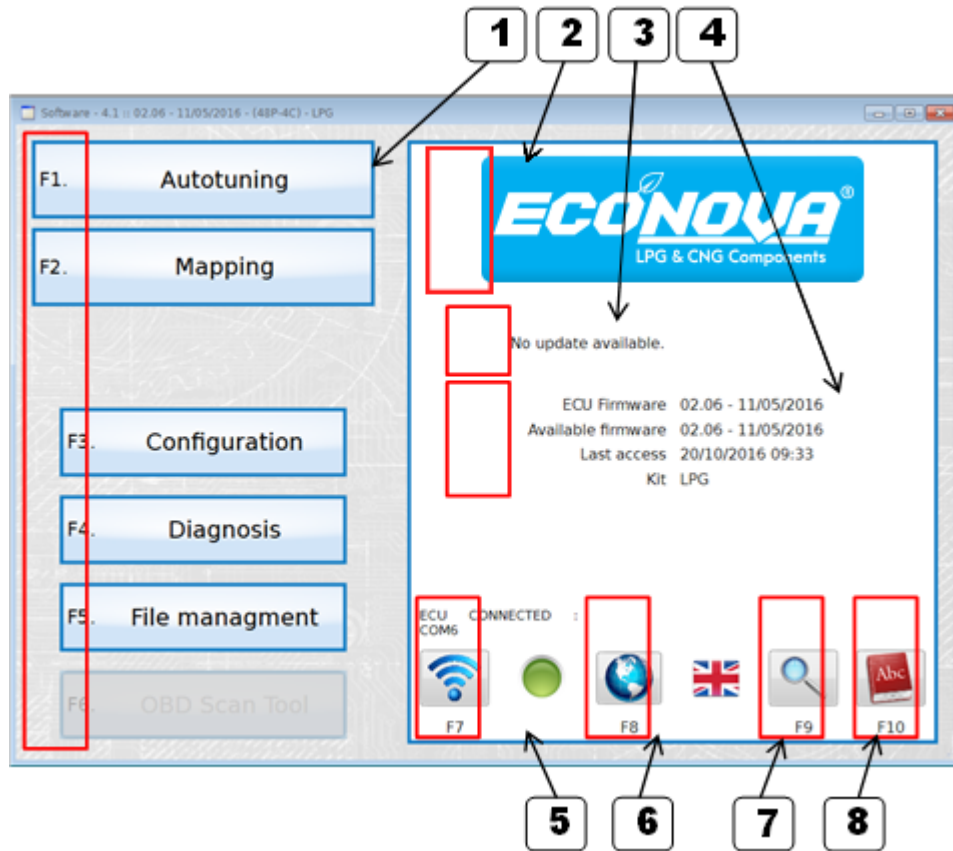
1 2 3 4

Software - 4.1 :: 02.06 - 11/05/2016 - (48P-4C) - LPG

F1. Autotuning

F2. Mapping

F3. Configuration

F4. Diagnosis

F5. File managment

F6. OBD Scan Tool

ECONOVA®
LPG & CNG Components

No update available.

ECU Firmware 02.06 - 11/05/2016
Available firmware 02.06 - 11/05/2016
Last access 20/10/2016 09:33
Kit LPG

ECU CONNECTED : COM6

F7 F8 F9 F10

Abc

5 6 7 8